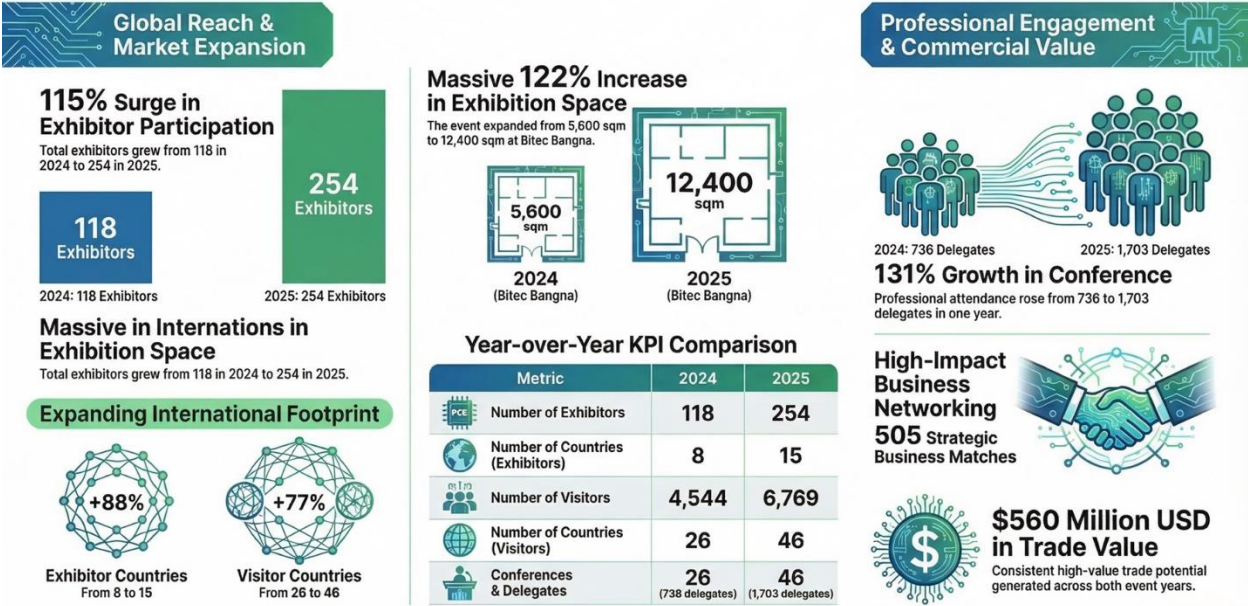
Global Reach & Market Expansion

115% Surge in Exhibitor Participation
Total exhibitors grew from 118 in 2024 to 254 in 2025.

118 Exhibitors

254 Exhibitors

2024: 118 Exhibitors
2025: 254 Exhibitors

Massive in Internations in Exhibition Space
Total exhibitors grew from 118 in 2024 to 254 in 2025.

Expanding International Footprint

+88%
Exhibitor Countries
From 8 to 15

+77%
Visitor Countries
From 26 to 46

Massive 122% Increase in Exhibition Space
The event expanded from 5,600 sqm to 12,400 sqm at Bitec Bangna.

5,600 sqm
2024
(Bitec Bangna)

12,400 sqm
2025
(Bitec Bangna)

Year-over-Year KPI Comparison

| Metric | 2024 | 2025 |
|---|---|---|
| PCE Number of Exhibitors | 118 | 254 |
| Number of Countries (Exhibitors) | 8 | 15 |
| Number of Visitors | 4,544 | 6,769 |
| Number of Countries (Visitors) | 26 | 46 |
| Conferences & Delegates | 26 (738 delegates) | 46 (1,703 delegates) |

Professional Engagement & Commercial Value

AI

2024: 736 Delegates
2025: 1,703 Delegates

131% Growth in Conference
Professional attendance rose from 736 to 1,703 delegates in one year.

High-Impact Business Networking
505 Strategic Business Matches

$560 Million USD in Trade Value
Consistent high-value trade potential generated across both event years.